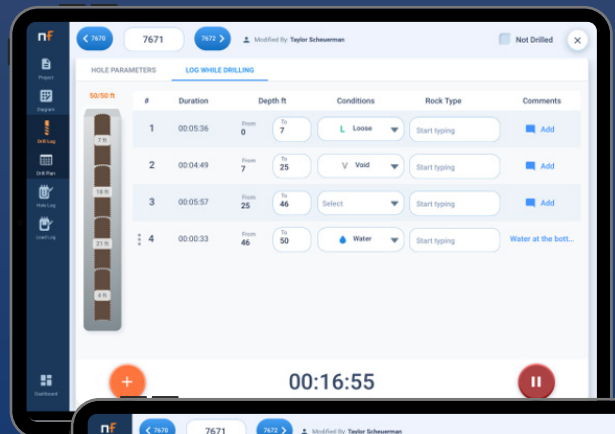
nF

< 7670
7671
7672 >
Modified By: Taylor Scheuerman
Not Drilled
×

Project
Diagram
Drill Log
Drill Plan
Hole Log
Unit Log
Dashboard

HOLE PARAMETERS
LOG WHILE DRILLING

50/50 ft

7 ft
18 ft
21 ft
4 ft

| # | Duration | Depth ft | Conditions | Rock Type | Comments |
|---|---|---|---|---|---|
| 1 | 00:05:36 | From 0 To 7 | L Loose | Start typing | Add |
| 2 | 00:04:49 | From 7 To 25 | V Void | Start typing | Add |
| 3 | 00:05:57 | From 25 To 46 | Select | Start typing | Add |
| 4 | 00:00:33 | From 46 To 50 | Water | Start typing | Water at the bott... |

+
00:16:55

nF
< 7670
7671
7672 >
Modified By: Taylor Scheuerman